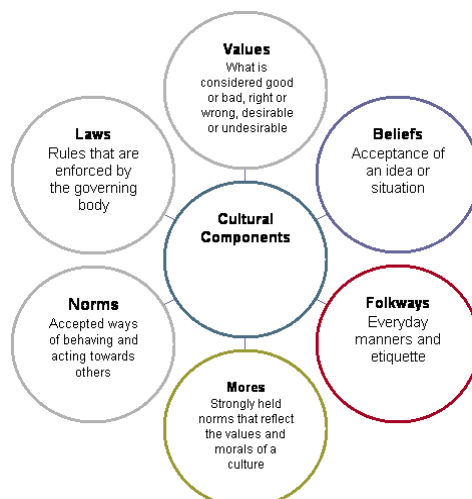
Values
What is considered good or bad, right or wrong, desirable or undesirable

Laws
Rules that are enforced by the governing body

Beliefs
Acceptance of an idea or situation

Cultural Components

Norms
Accepted ways of behaving and acting towards others

Folkways
Everyday manners and etiquette

Mores
Strongly held norms that reflect the values and morals of a culture